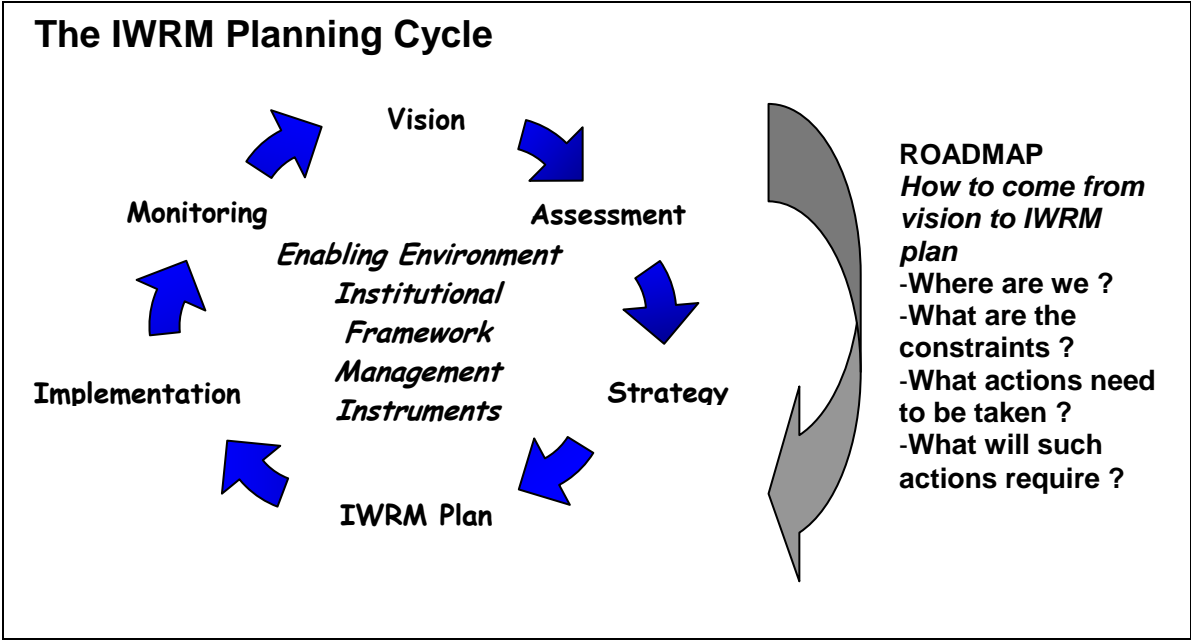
The IWRM Planning Cycle

Vision

Assessment

Strategy

IWRM Plan

Implementation

Monitoring

Enabling Environment
Institutional Framework
Management Instruments

ROADMAP
How to come from vision to IWRM plan
-Where are we ?
-What are the constraints ?
-What actions need to be taken ?
-What will such actions require ?